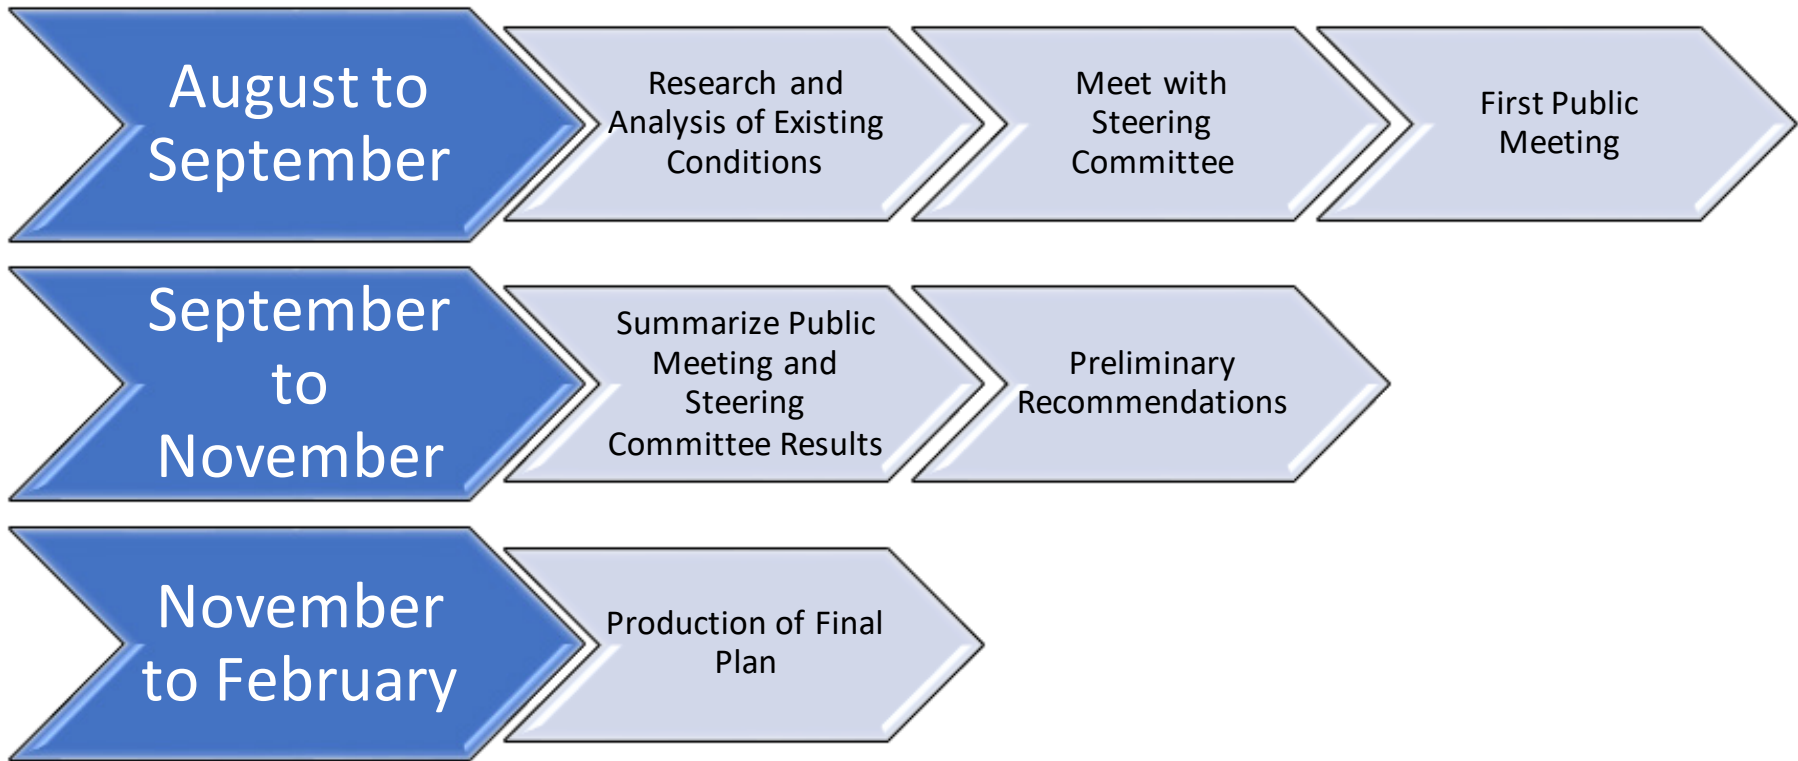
August to September

Research and Analysis of Existing Conditions

Meet with Steering Committee

First Public Meeting

September to November

Summarize Public Meeting and Steering Committee Results

Preliminary Recommendations

November to February

Production of Final Plan